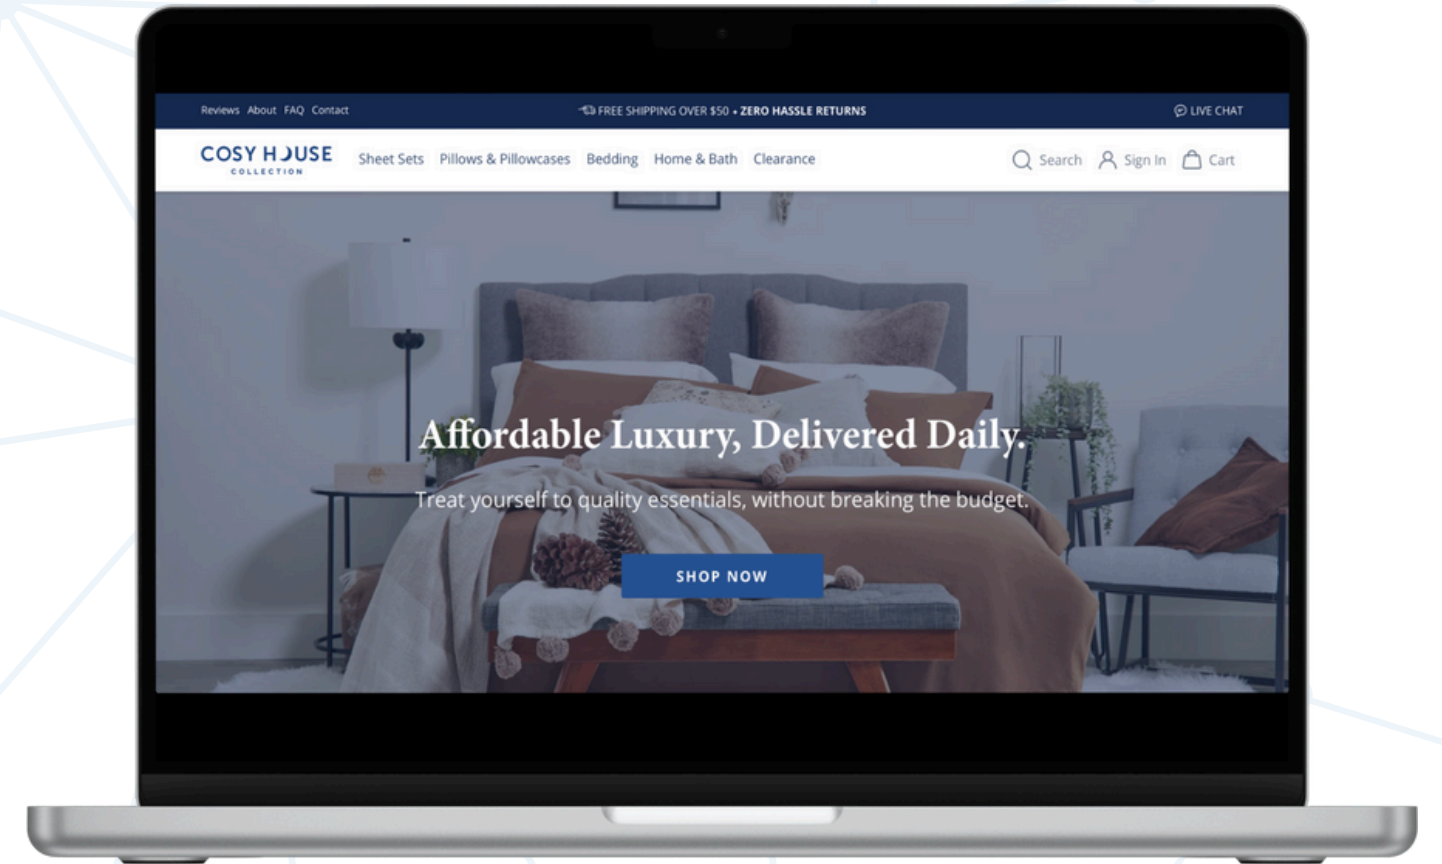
Reviews About FAQ Contact

FREE SHIPPING OVER $50 • ZERO HASSLE RETURNS

LIVE CHAT

COSY HOUSE
COLLECTION

Sheet Sets Pillows & Pillowcases Bedding Home & Bath Clearance

Search Sign In Cart

Affordable Luxury, Delivered Daily.

Treat yourself to quality essentials, without breaking the budget.

SHOP NOW